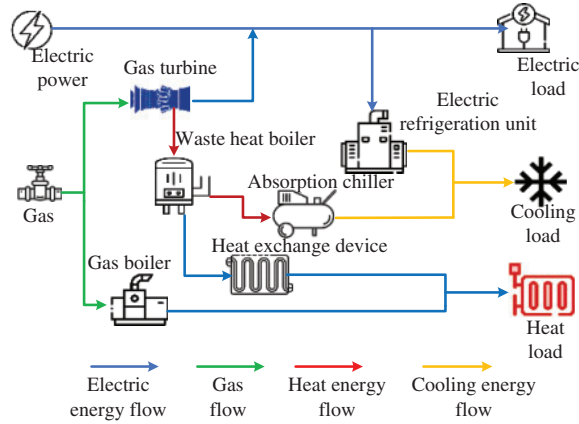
Electric power

Gas turbine

Electric load

Waste heat boiler

Electric refrigeration unit

Gas

Absorption chiller

Cooling load

Heat exchange device

Gas boiler

Heat load

Electric energy flow

Gas flow

Heat energy flow

Cooling energy flow